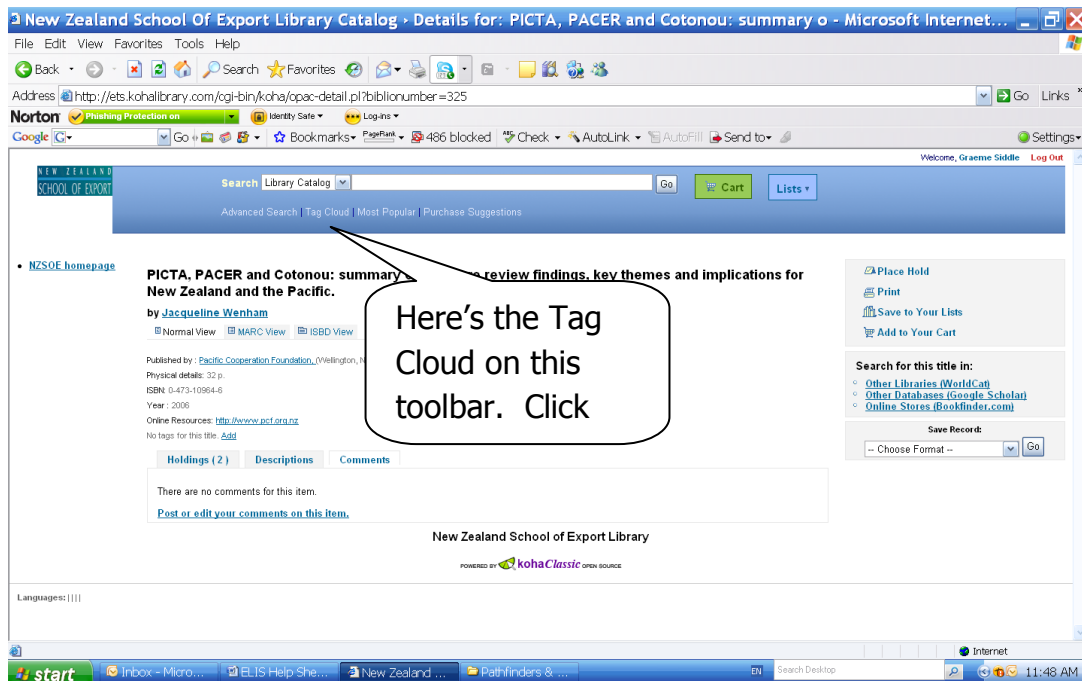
New Zealand School Of Export Library Catalog › Details for: PICTA, PACER and Cotonou: summary o - Microsoft Internet...

File Edit View Favorites Tools Help

Back Search Favorites

Address http://ets.kohalibrary.com/cgi-bin/koha/opac-detail.pl?biblionumber=325 Go Links

Norton Phishing Protection on Identity Safe Log-ins

Google G Go Bookmarks PageRank 486 blocked Check AutoLink AutoFill Send to Settings

Welcome, Graeme Siddle Log Out

NEW ZEALAND SCHOOL OF EXPORT

Search Library Catalog Go Cart Lists

Advanced Search | Tag Cloud | Most Popular | Purchase Suggestions

• NZSOE homepage

PICTA, PACER and Cotonou: summary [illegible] review findings, key themes and implications for New Zealand and the Pacific.

by Jacqueline Wenham

Normal View MARC View ISBD View

Published by : Pacific Cooperation Foundation, (Wellington, N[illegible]

Physical details: 32 p.

ISBN: 0-473-10964-6

Year : 2006

Online Resources: http://www.pcf.org.nz

No tags for this title. Add

Here's the Tag Cloud on this toolbar. Click

Holdings ( 2 ) Descriptions Comments

There are no comments for this item.

Post or edit your comments on this item.

New Zealand School of Export Library

POWERED BY kohaClassic OPEN SOURCE

Place Hold
Print
Save to Your Lists
Add to Your Cart

Search for this title in:
Other Libraries (WorldCat)
Other Databases (Google Scholar)
Online Stores (Bookfinder.com)

Save Record:
-- Choose Format -- Go

Languages: | | | |

Internet

start Inbox - Micro... ELIS Help She... New Zealand ... Pathfinders & ... EN Search Desktop 11:48 AM